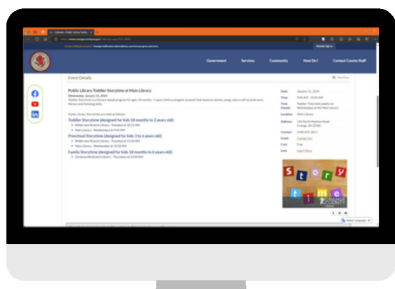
Government
Services
Community
How Do I
Contact County Staff

Event Details

Public Library: Toddler Storytime at Main Library

Toddler Storytime (designed for kids 18 months to 3 years old)

Preschool Storytime (designed for kids 3 to 6 years old)

Family Storytime (designed for kids 18 months to 6 years old)

Story time